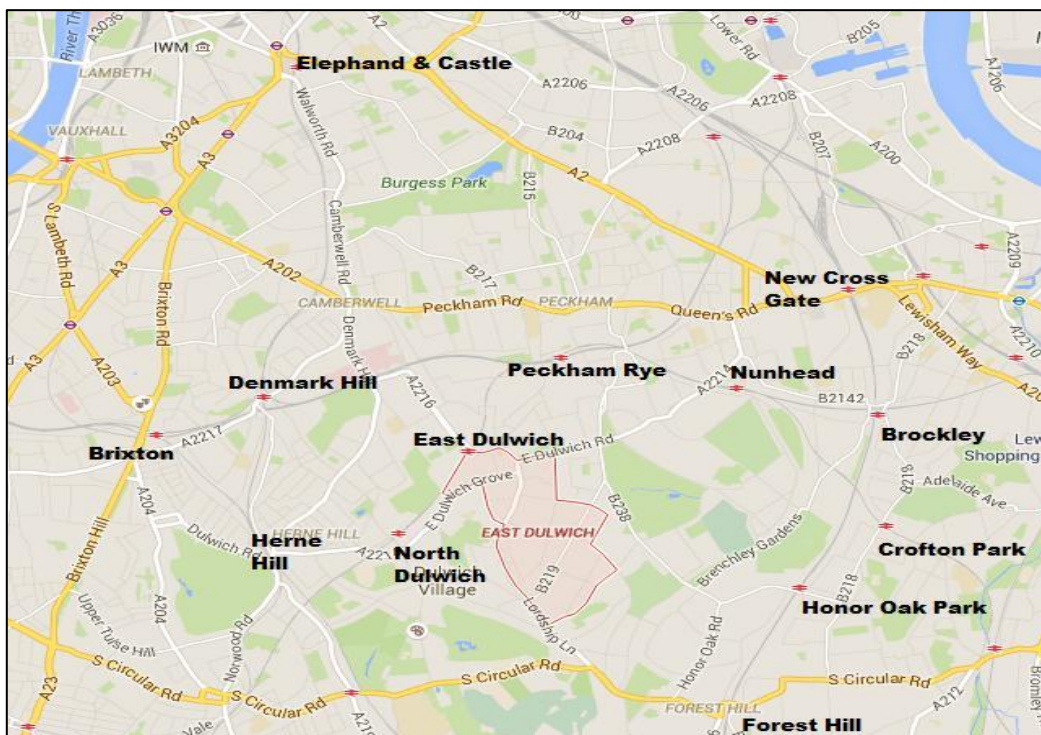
River Thames
A3036
IWM
LAMBETH
Elephand & Castle
A2
Lower Rd
B205
A206
A2206
A2206
A2208
VAUXHALL
A3204
Walworth Rd
B204
A2208
B207
A200
A3
Burgess Park
B215
A2
S Lambeth Rd
Camberwell Rd
A3
Brixton Rd
A202
B217
A2209
New Cross Gate
CAMBERWELL
Peckham Rd
PECKHAM
Queen's Rd
Lewisham Way
Denmark Hill
A203
B218
A2210
Denmark Hill
A2216
Peckham Rye
Nunhead
A2214
B2142
Brixton
A2217
East Dulwich
E Dulwich Rd
Brockley
Lew
Shopping
A204
E Dulwich Grove
B238
B218
Adelaide Ave
Brixton Hill
Dulwich Rd
HERNE HILL
Herne Hill
A2214
North Dulwich
EAST DULWICH
Brenchley Gardens
Crofton Park
Dulwich Village
B219
A204
B218
Honor Oak Park
Upper Tulse Hill
Norwood Rd
Lordship Ln
Honor Oak Rd
S Circular Rd
S Circular Rd
S Circular Rd
S Circular Rd
A23
A212
Bromley
Vale
FOREST HILL
Forest Hill